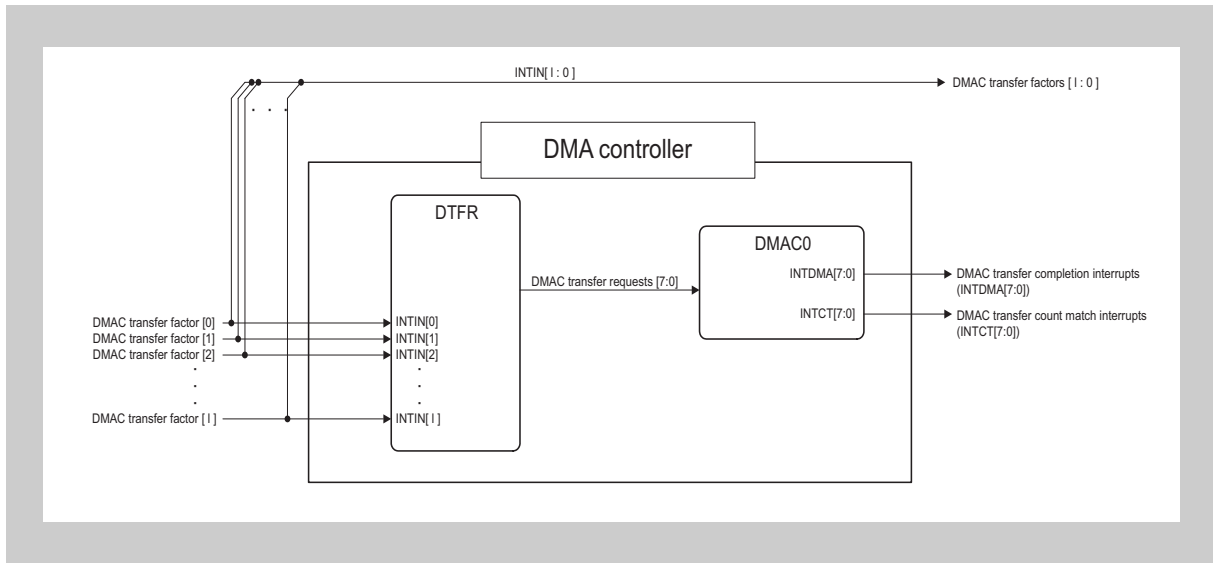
INTIN[ l : 0 ]

DMAC transfer factors [ l : 0 ]

DMA controller

DTFR

DMAC0

DMAC transfer requests [7:0]

INTDMA[7:0]

INTCT[7:0]

DMAC transfer completion interrupts (INTDMA[7:0])

DMAC transfer count match interrupts (INTCT[7:0])

DMAC transfer factor [0]
DMAC transfer factor [1]
DMAC transfer factor [2]
DMAC transfer factor [ l ]

INTIN[0]
INTIN[1]
INTIN[2]
INTIN[ l ]